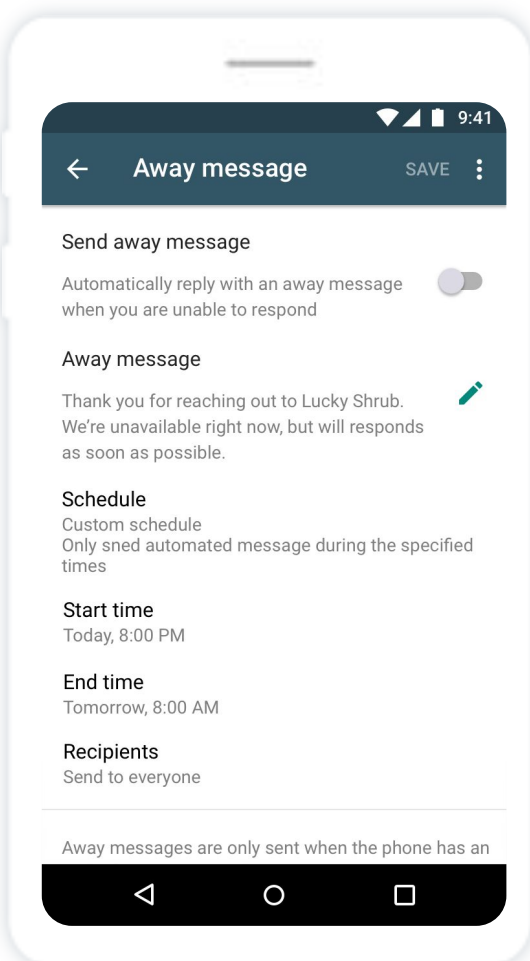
9:41

Away message

SAVE

Send away message

Automatically reply with an away message when you are unable to respond

Away message

Thank you for reaching out to Lucky Shrub. We're unavailable right now, but will responds as soon as possible.

Schedule

Custom schedule

Only sned automated message during the specified times

Start time

Today, 8:00 PM

End time

Tomorrow, 8:00 AM

Recipients

Send to everyone

Away messages are only sent when the phone has an